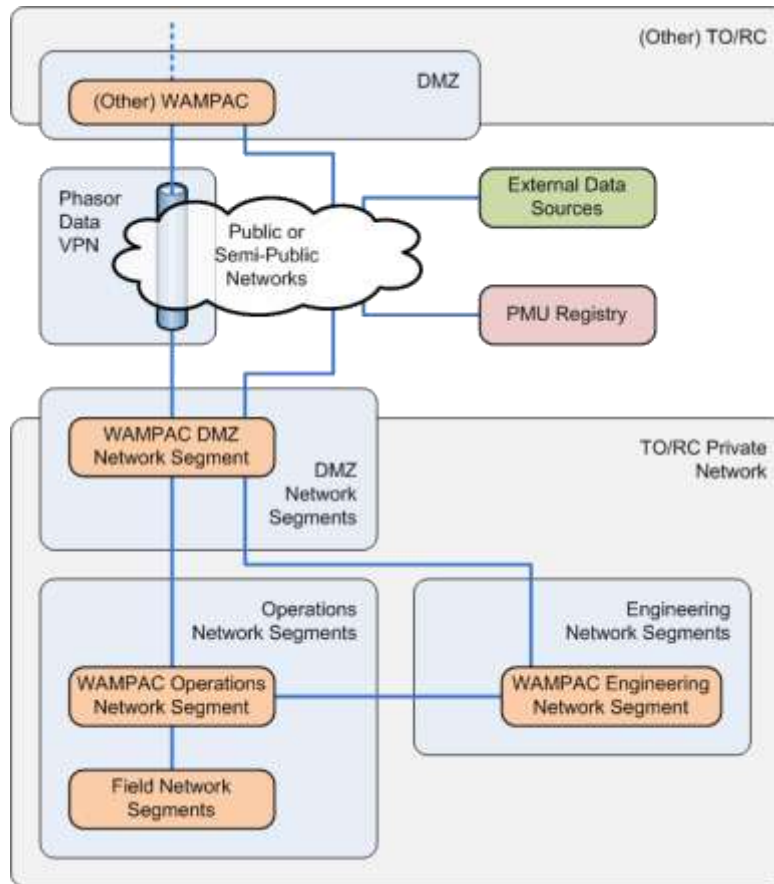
(Other) TO/RC

DMZ

(Other) WAMPAC

Phasor Data VPN

Public or Semi-Public Networks

External Data Sources

PMU Registry

WAMPAC DMZ Network Segment

TO/RC Private Network

DMZ Network Segments

Operations Network Segments

Engineering Network Segments

WAMPAC Operations Network Segment

WAMPAC Engineering Network Segment

Field Network Segments